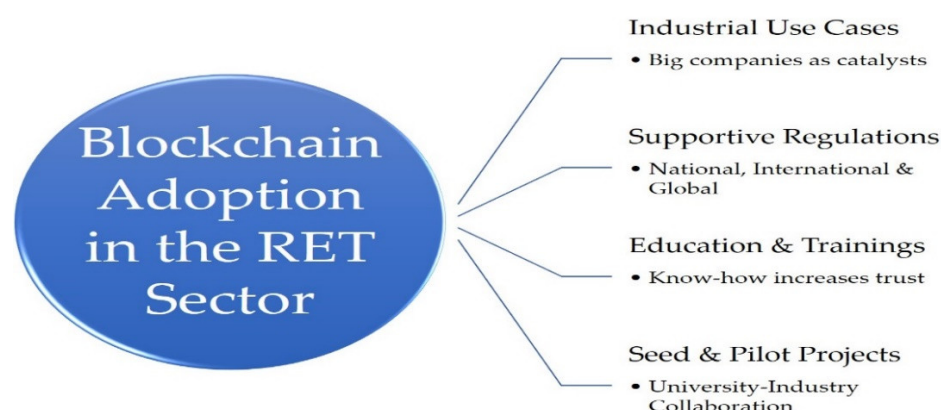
Blockchain Adoption in the RET Sector

Industrial Use Cases
• Big companies as catalysts

Supportive Regulations
• National, International & Global

Education & Trainings
• Know-how increases trust

Seed & Pilot Projects
• University-Industry Collaboration